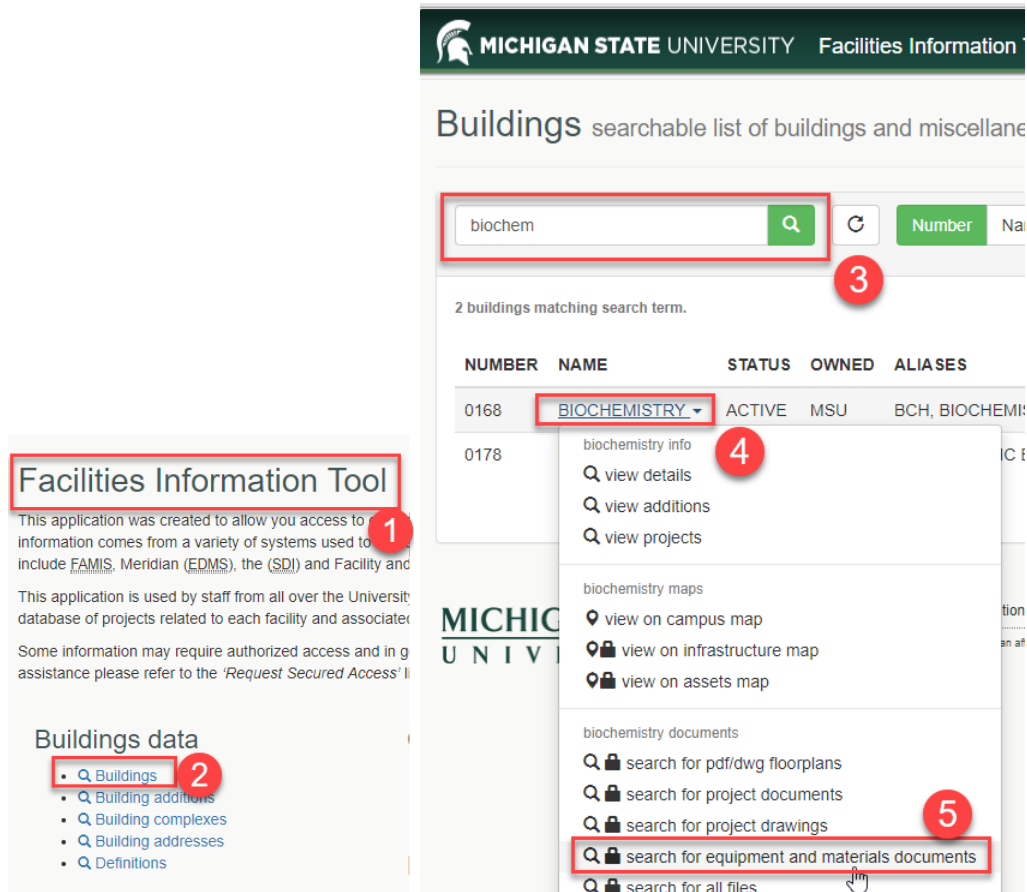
MICHIGAN STATE UNIVERSITY Facilities Information T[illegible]

Buildings searchable list of buildings and miscellane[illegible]

biochem

Number Na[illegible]

3

2 buildings matching search term.

| NUMBER | NAME | STATUS | OWNED | ALIASES |
|---|---|---|---|---|
| 0168 | BIOCHEMISTRY | ACTIVE | MSU | BCH, BIOCHEMIS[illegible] |
| 0178 | | | | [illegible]IC E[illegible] |

biochemistry info
view details
view additions
view projects

4

biochemistry maps
view on campus map
view on infrastructure map
view on assets map

biochemistry documents
search for pdf/dwg floorplans
search for project documents
search for project drawings
search for equipment and materials documents
search for all files

5

MICHIG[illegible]
UNIV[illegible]

Facilities Information Tool

1

This application was created to allow you access to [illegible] information comes from a variety of systems used to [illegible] include FAMIS, Meridian (EDMS), the (SDI) and Facility and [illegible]

This application is used by staff from all over the University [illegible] database of projects related to each facility and associated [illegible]

Some information may require authorized access and in g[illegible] assistance please refer to the 'Request Secured Access' li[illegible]

Buildings data

- Buildings
- Building additions
- Building complexes
- Building addresses
- Definitions

2